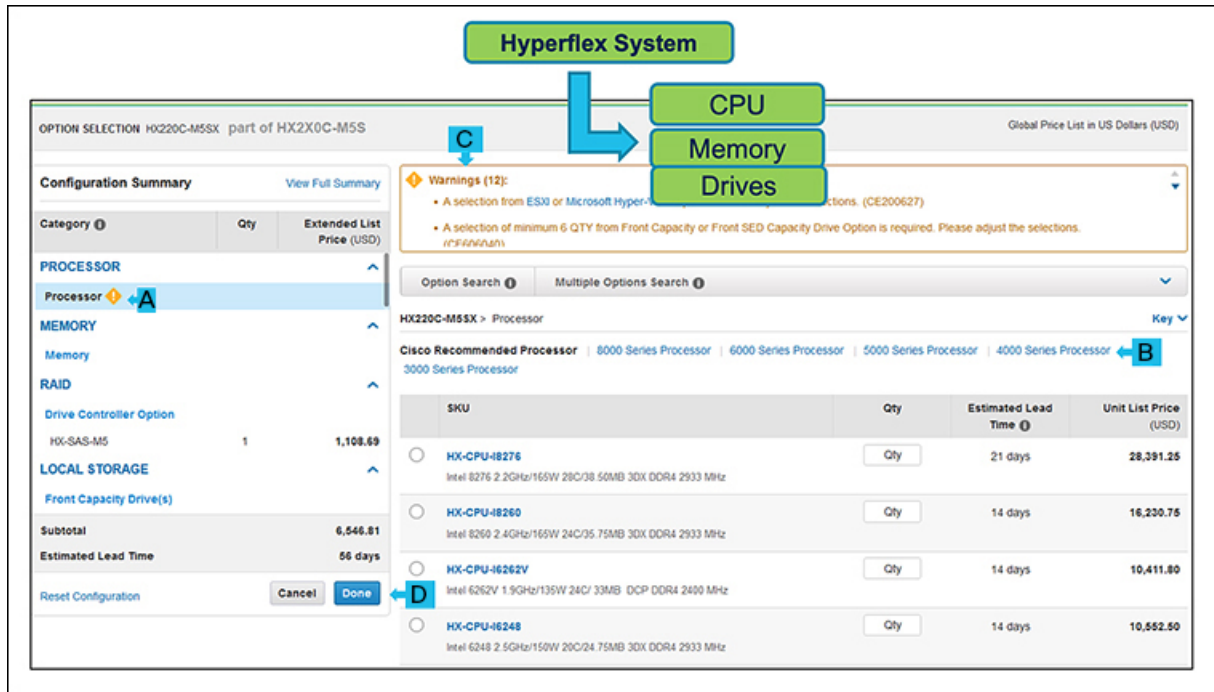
Hyperflex System

CPU

Memory

Drives

OPTION SELECTION HX220C-M5SX part of HX2X0C-M5S

Global Price List in US Dollars (USD)

C

Configuration Summary

View Full Summary

| Category | Qty | Extended List Price (USD) |
|---|---|---|
| PROCESSOR | | |
| Processor | | |
| MEMORY | | |
| Memory | | |
| RAID | | |
| Drive Controller Option | | |
| HX-SAS-M5 | 1 | 1,108.69 |
| LOCAL STORAGE | | |
| Front Capacity Drive(s) | | |

A

Subtotal 6,546.81

Estimated Lead Time 56 days

Reset Configuration

Cancel

Done

D

Warnings (12):

• A selection from ESXi or Microsoft Hyper-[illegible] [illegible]ctions. (CE200627)

• A selection of minimum 6 QTY from Front Capacity or Front SED Capacity Drive Option is required. Please adjust the selections. (CE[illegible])

Option Search

Multiple Options Search

HX220C-M5SX > Processor

Key

Cisco Recommended Processor | 8000 Series Processor | 6000 Series Processor | 5000 Series Processor | 4000 Series Processor | 3000 Series Processor

B

| SKU | Qty | Estimated Lead Time | Unit List Price (USD) |
|---|---|---|---|
| HX-CPU-I8276 Intel 8276 2.2GHz/165W 28C/38.50MB 3DX DDR4 2933 MHz | Qty | 21 days | 28,391.25 |
| HX-CPU-I8260 Intel 8260 2.4GHz/165W 24C/35.75MB 3DX DDR4 2933 MHz | Qty | 14 days | 16,230.75 |
| HX-CPU-I6262V Intel 6262V 1.9GHz/135W 24C/ 33MB DCP DDR4 2400 MHz | Qty | 14 days | 10,411.80 |
| HX-CPU-I6248 Intel 6248 2.5GHz/150W 20C/24.75MB 3DX DDR4 2933 MHz | Qty | 14 days | 10,552.50 |